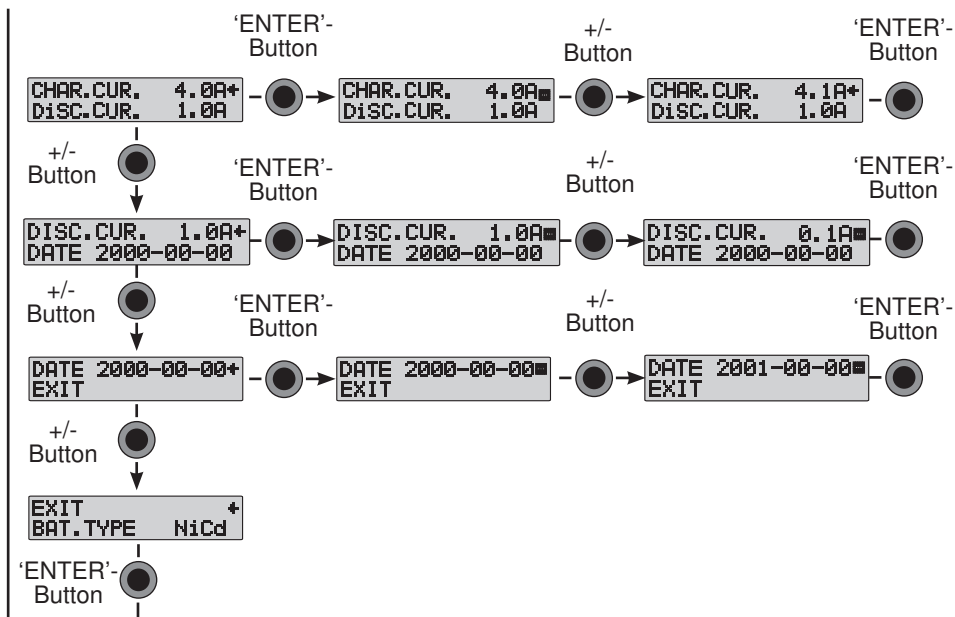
'ENTER'-Button

+/-Button

'ENTER'-Button

CHAR.CUR. 4.0A←
DiSC.CUR. 1.0A

CHAR.CUR. 4.0A■
DiSC.CUR. 1.0A

CHAR.CUR. 4.1A←
DiSC.CUR. 1.0A

+/-Button

'ENTER'-Button

+/-Button

'ENTER'-Button

DISC.CUR. 1.0A←
DATE 2000-00-00

DISC.CUR. 1.0A■
DATE 2000-00-00

DISC.CUR. 0.1A■
DATE 2000-00-00

+/-Button

'ENTER'-Button

+/-Button

'ENTER'-Button

DATE 2000-00-00←
EXIT

DATE 2000-00-00■
EXIT

DATE 2001-00-00■
EXIT

+/-Button

EXIT ←
BAT.TYPE NiCd

'ENTER'-Button